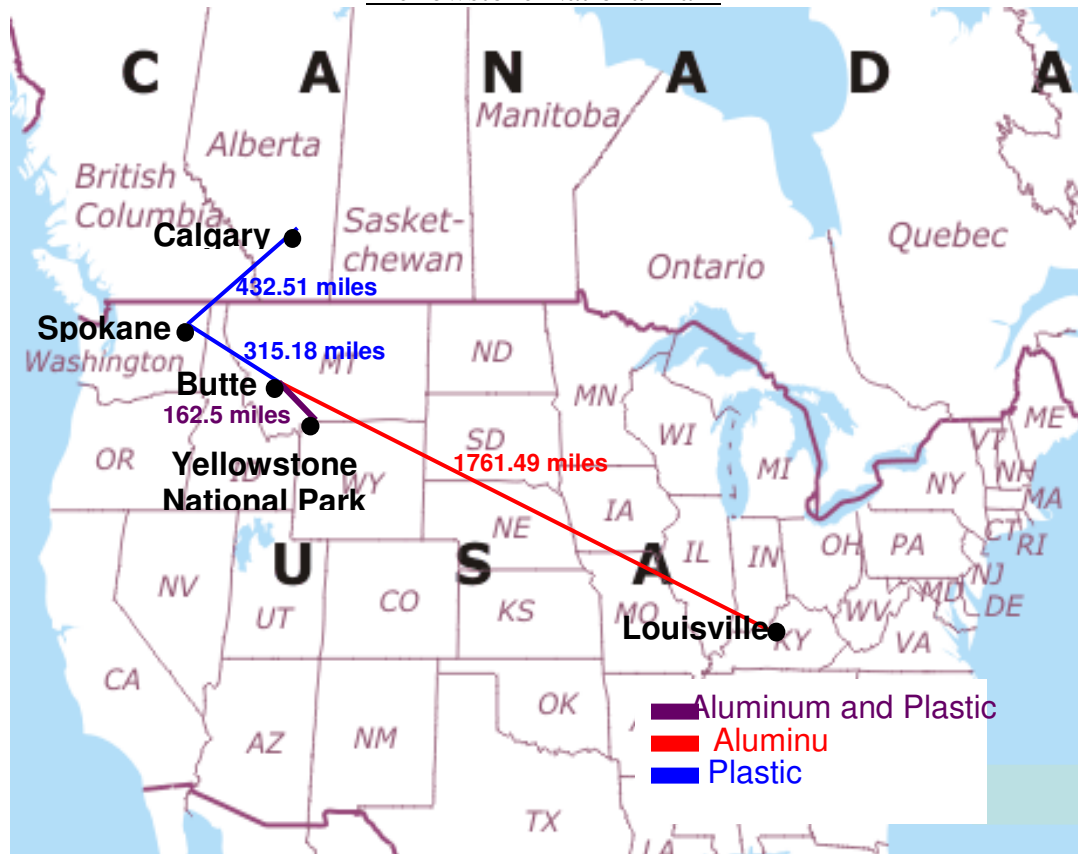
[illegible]

C A N A D A

Manitoba
Alberta
British Columbia
Calgary
Sasket-chewan
Quebec
Ontario
432.51 miles
Spokane
Washington
315.18 miles
ND
MT
Butte
162.5 miles
MN
ME
SD
WI
VT
NH
OR
Yellowstone National Park
1761.49 miles
MI
NY
MA
ID
WY
IA
CT
RI
NE
IL
IN
OH
PA
NJ
NV
U S A
UT
CO
KS
MO
WV
MD
DE
Louisville
KY
VA
CA
OK
AZ
NM
TX
LA

Aluminum and Plastic
Aluminu
Plastic